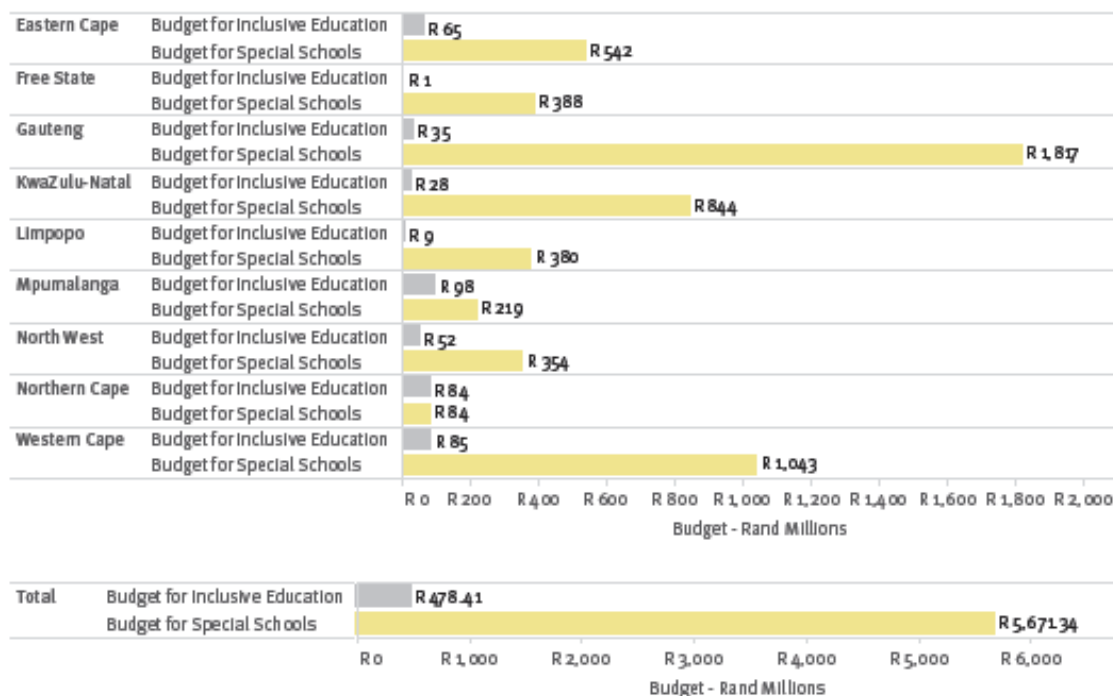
| | | |
|---|---|---|
| Eastern Cape | Budget for Inclusive Education | R 65 |
| | Budget for Special Schools | R 542 |
| Free State | Budget for Inclusive Education | R 1 |
| | Budget for Special Schools | R 388 |
| Gauteng | Budget for Inclusive Education | R 35 |
| | Budget for Special Schools | R 1,817 |
| KwaZulu-Natal | Budget for Inclusive Education | R 28 |
| | Budget for Special Schools | R 844 |
| Limpopo | Budget for Inclusive Education | R 9 |
| | Budget for Special Schools | R 380 |
| Mpumalanga | Budget for Inclusive Education | R 98 |
| | Budget for Special Schools | R 219 |
| North West | Budget for Inclusive Education | R 52 |
| | Budget for Special Schools | R 354 |
| Northern Cape | Budget for Inclusive Education | R 84 |
| | Budget for Special Schools | R 84 |
| Western Cape | Budget for Inclusive Education | R 85 |
| | Budget for Special Schools | R 1,043 |

R 0 R 200 R 400 R 600 R 800 R 1,000 R 1,200 R 1,400 R 1,600 R 1,800 R 2,000
Budget - Rand Millions

| | | |
|---|---|---|
| Total | Budget for Inclusive Education | R 478.41 |
| | Budget for Special Schools | R 5,671.34 |

R 0 R 1,000 R 2,000 R 3,000 R 4,000 R 5,000 R 6,000
Budget - Rand Millions